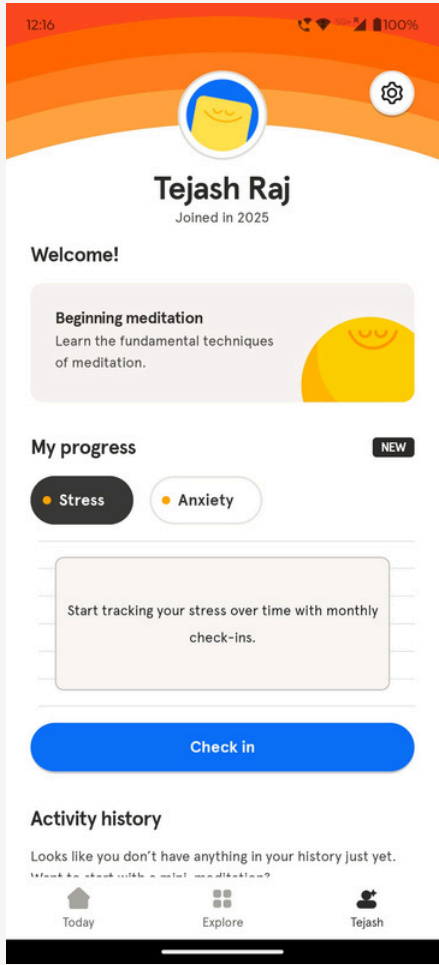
12:16
100%

Tejash Raj
Joined in 2025

Welcome!

Beginning meditation
Learn the fundamental techniques of meditation.

My progress
NEW

Stress
Anxiety

Start tracking your stress over time with monthly check-ins.

Check in

Activity history

Looks like you don't have anything in your history just yet. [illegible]

Today
Explore
Tejash